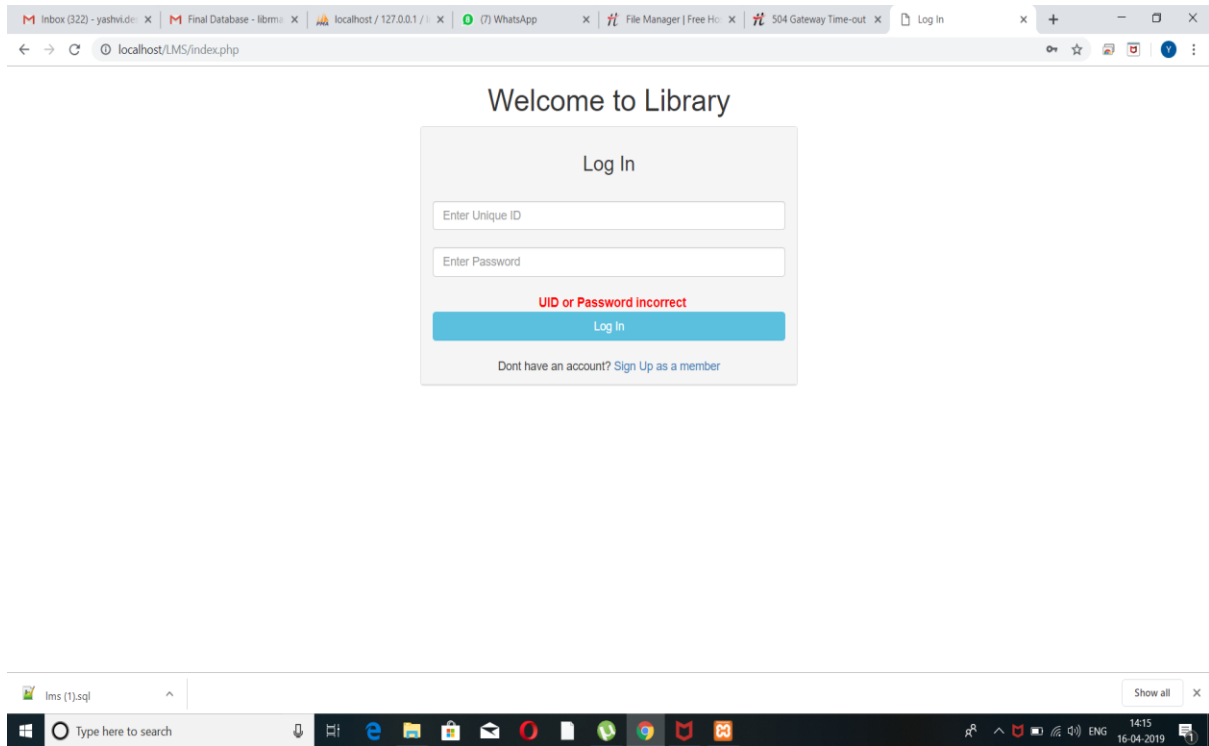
Inbox (322) - yashvi.de ×
Final Database - librma ×
localhost / 127.0.0.1 / ×
(7) WhatsApp ×
File Manager | Free Ho ×
504 Gateway Time-out ×
Log In ×
+

localhost/LMS/index.php

Welcome to Library

Log In

Enter Unique ID

Enter Password

UID or Password incorrect

Log In

Dont have an account? Sign Up as a member

lms (1).sql

Show all ×

Type here to search

ENG 14:15 16-04-2019